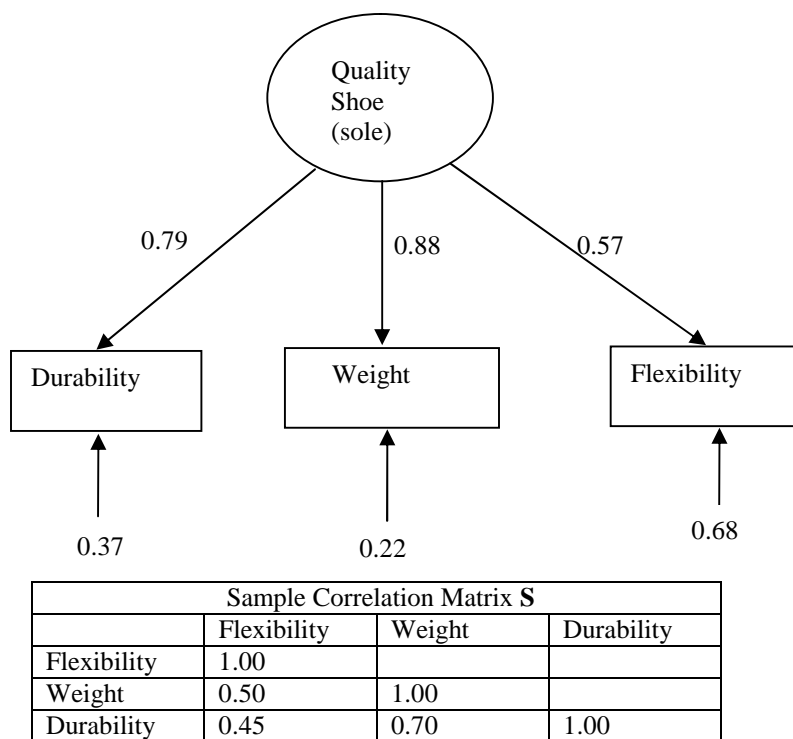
Quality Shoe (sole)

0.79

0.88

0.57

Durability

Weight

Flexibility

0.37

0.22

0.68

| Sample Correlation Matrix **S** | | | |
|---|---|---|---|
| | Flexibility | Weight | Durability |
| Flexibility | 1.00 | | |
| Weight | 0.50 | 1.00 | |
| Durability | 0.45 | 0.70 | 1.00 |